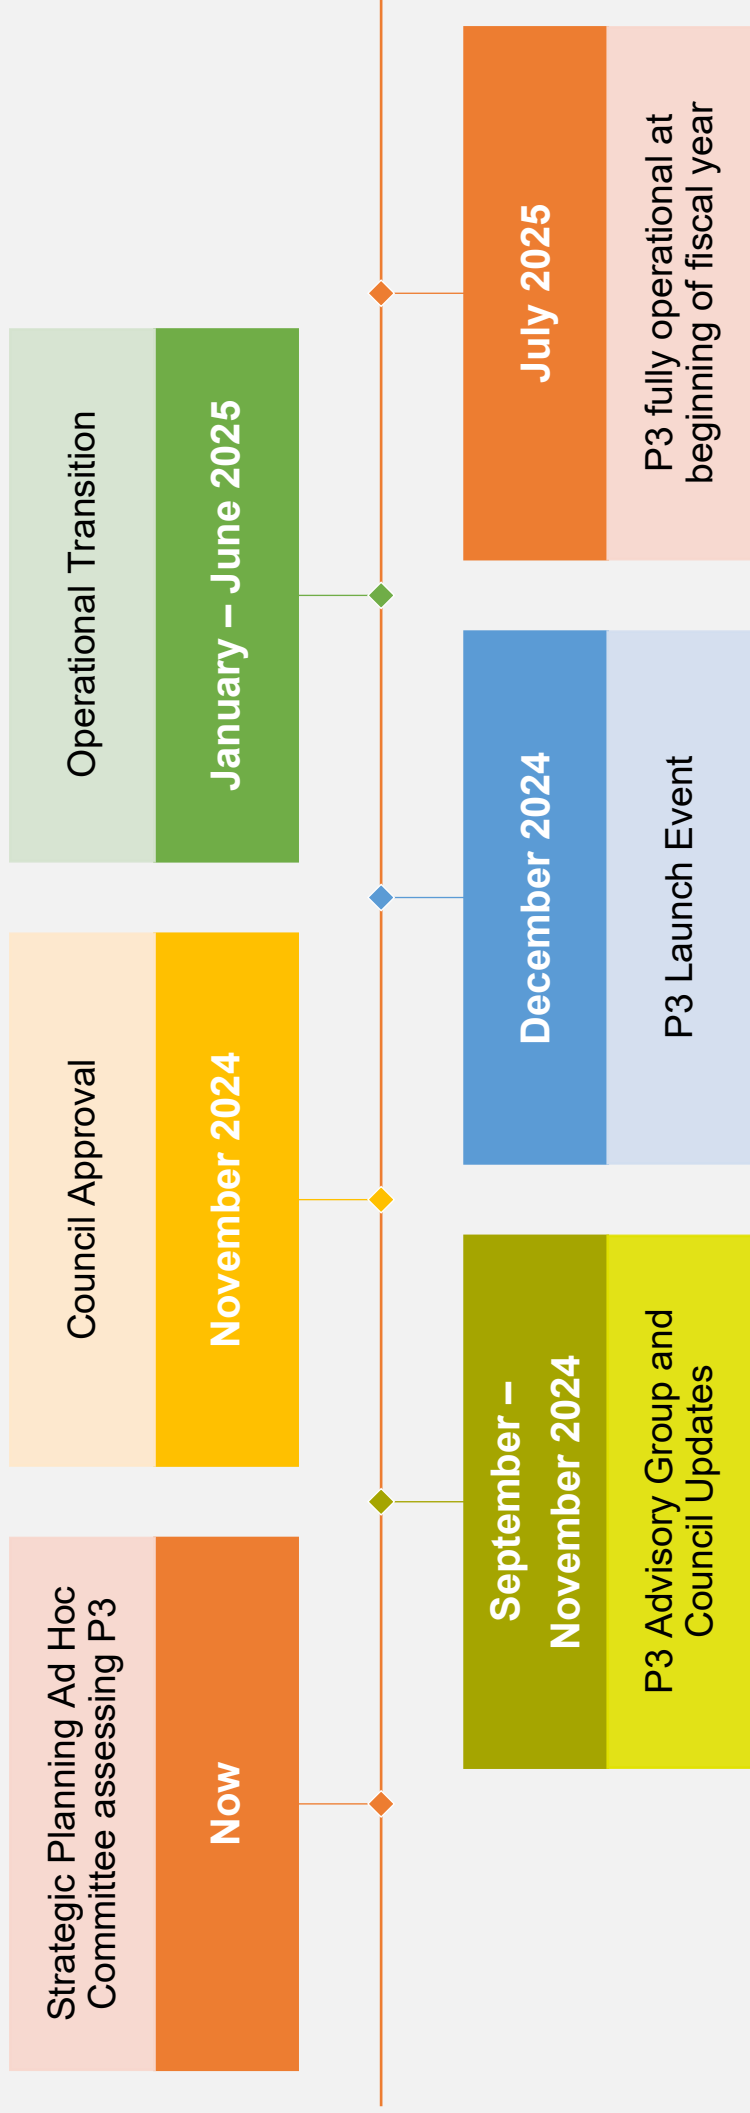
Now

Strategic Planning Ad Hoc Committee assessing P3

September – November 2024

P3 Advisory Group and Council Updates

November 2024

Council Approval

December 2024

P3 Launch Event

January – June 2025

Operational Transition

July 2025

P3 fully operational at beginning of fiscal year